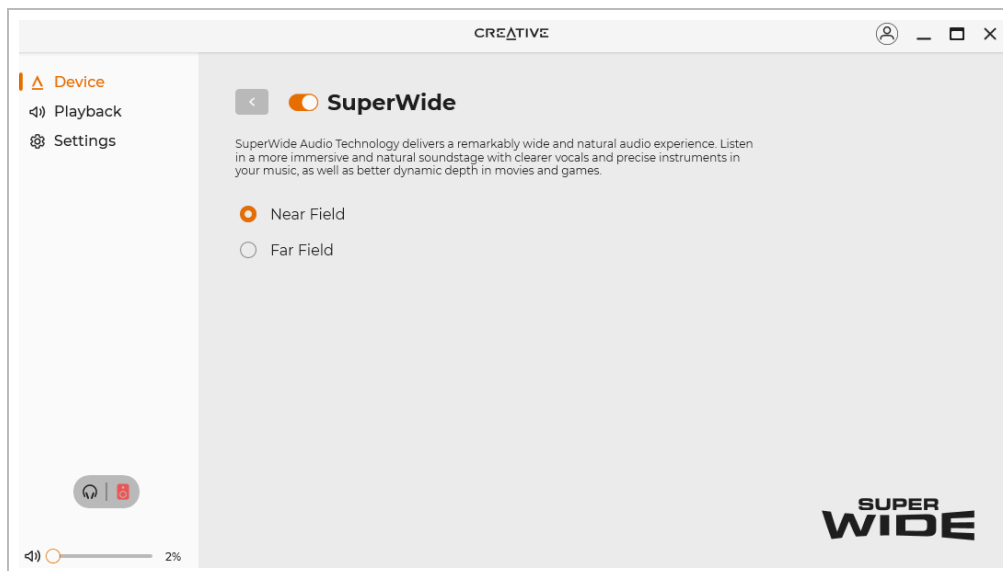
CREATIVE

Device
Playback
Settings

SuperWide

SuperWide Audio Technology delivers a remarkably wide and natural audio experience. Listen in a more immersive and natural soundstage with clearer vocals and precise instruments in your music, as well as better dynamic depth in movies and games.

Near Field
Far Field

2%

SUPER
WIDE